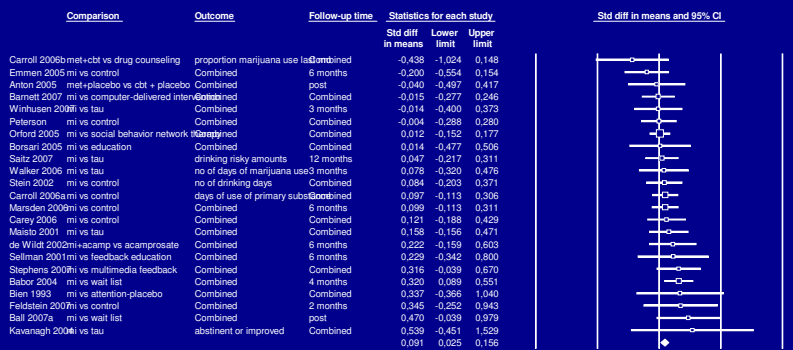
| | Comparison | Outcome | Follow-up time | Std diff in means | Lower limit | Upper limit |
|---|---|---|---|---|---|---|
| Carroll 2006b | met+cbt vs drug counseling | proportion marijuana use last | Combined | -0,438 | -1,024 | 0,148 |
| Emmen 2005 | mi vs control | Combined | 6 months | -0,200 | -0,554 | 0,154 |
| Anton 2005 | met+placebo vs cbt + placebo | Combined | post | -0,040 | -0,497 | 0,417 |
| Barnett 2007 | mi vs computer-delivered intervention | Combined | Combined | -0,015 | -0,277 | 0,246 |
| Winhusen 2007 | mi vs tau | Combined | 3 months | -0,014 | -0,400 | 0,373 |
| Peterson | mi vs control | Combined | Combined | -0,004 | -0,288 | 0,280 |
| Orford 2005 | mi vs social behavior network therapy | Combined | Combined | 0,012 | -0,152 | 0,177 |
| Borsari 2005 | mi vs education | Combined | Combined | 0,014 | -0,477 | 0,506 |
| Saitz 2007 | mi vs tau | drinking risky amounts | 12 months | 0,047 | -0,217 | 0,311 |
| Walker 2006 | mi vs tau | no of days of marijuana use | 3 months | 0,078 | -0,320 | 0,476 |
| Stein 2002 | mi vs control | no of drinking days | Combined | 0,084 | -0,203 | 0,371 |
| Carroll 2006a | mi vs control | days of use of primary substance | Combined | 0,097 | -0,113 | 0,306 |
| Marsden 2006 | mi vs control | Combined | 6 months | 0,099 | -0,113 | 0,311 |
| Carey 2006 | mi vs control | Combined | Combined | 0,121 | -0,188 | 0,429 |
| Maisto 2001 | mi vs tau | Combined | Combined | 0,158 | -0,156 | 0,471 |
| de Wildt 2002 | mi+acamp vs acamprosate | Combined | 6 months | 0,222 | -0,159 | 0,603 |
| Sellman 2001 | mi vs feedback education | Combined | 6 months | 0,229 | -0,342 | 0,800 |
| Stephens 2007 | mi vs multimedia feedback | Combined | Combined | 0,316 | -0,039 | 0,670 |
| Babor 2004 | mi vs wait list | Combined | 4 months | 0,320 | 0,089 | 0,551 |
| Bien 1993 | mi vs attention-placebo | Combined | Combined | 0,337 | -0,366 | 1,040 |
| Feldstein 2007 | mi vs control | Combined | 2 months | 0,345 | -0,252 | 0,943 |
| Ball 2007a | mi vs wait list | Combined | post | 0,470 | -0,039 | 0,979 |
| Kavanagh 2004 | mi vs tau | abstinent or improved | Combined | 0,539 | -0,451 | 1,529 |
| | | | | 0,091 | 0,025 | 0,156 |

Statistics for each study

Std diff in means and 95% CI